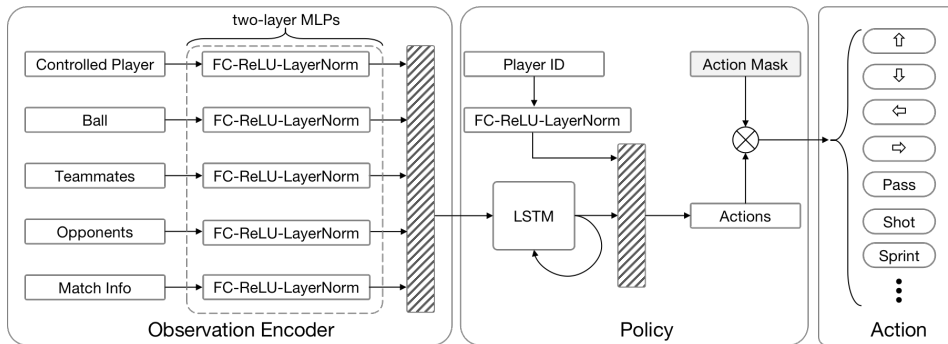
two-layer MLPs

Controlled Player
FC-ReLU-LayerNorm

Ball
FC-ReLU-LayerNorm

Teammates
FC-ReLU-LayerNorm

Opponents
FC-ReLU-LayerNorm

Match Info
FC-ReLU-LayerNorm

Observation Encoder

Player ID
FC-ReLU-LayerNorm
LSTM
Action Mask
Actions

Policy

⇧
⇩
⇦
⇨
Pass
Shot
Sprint
⋮

Action